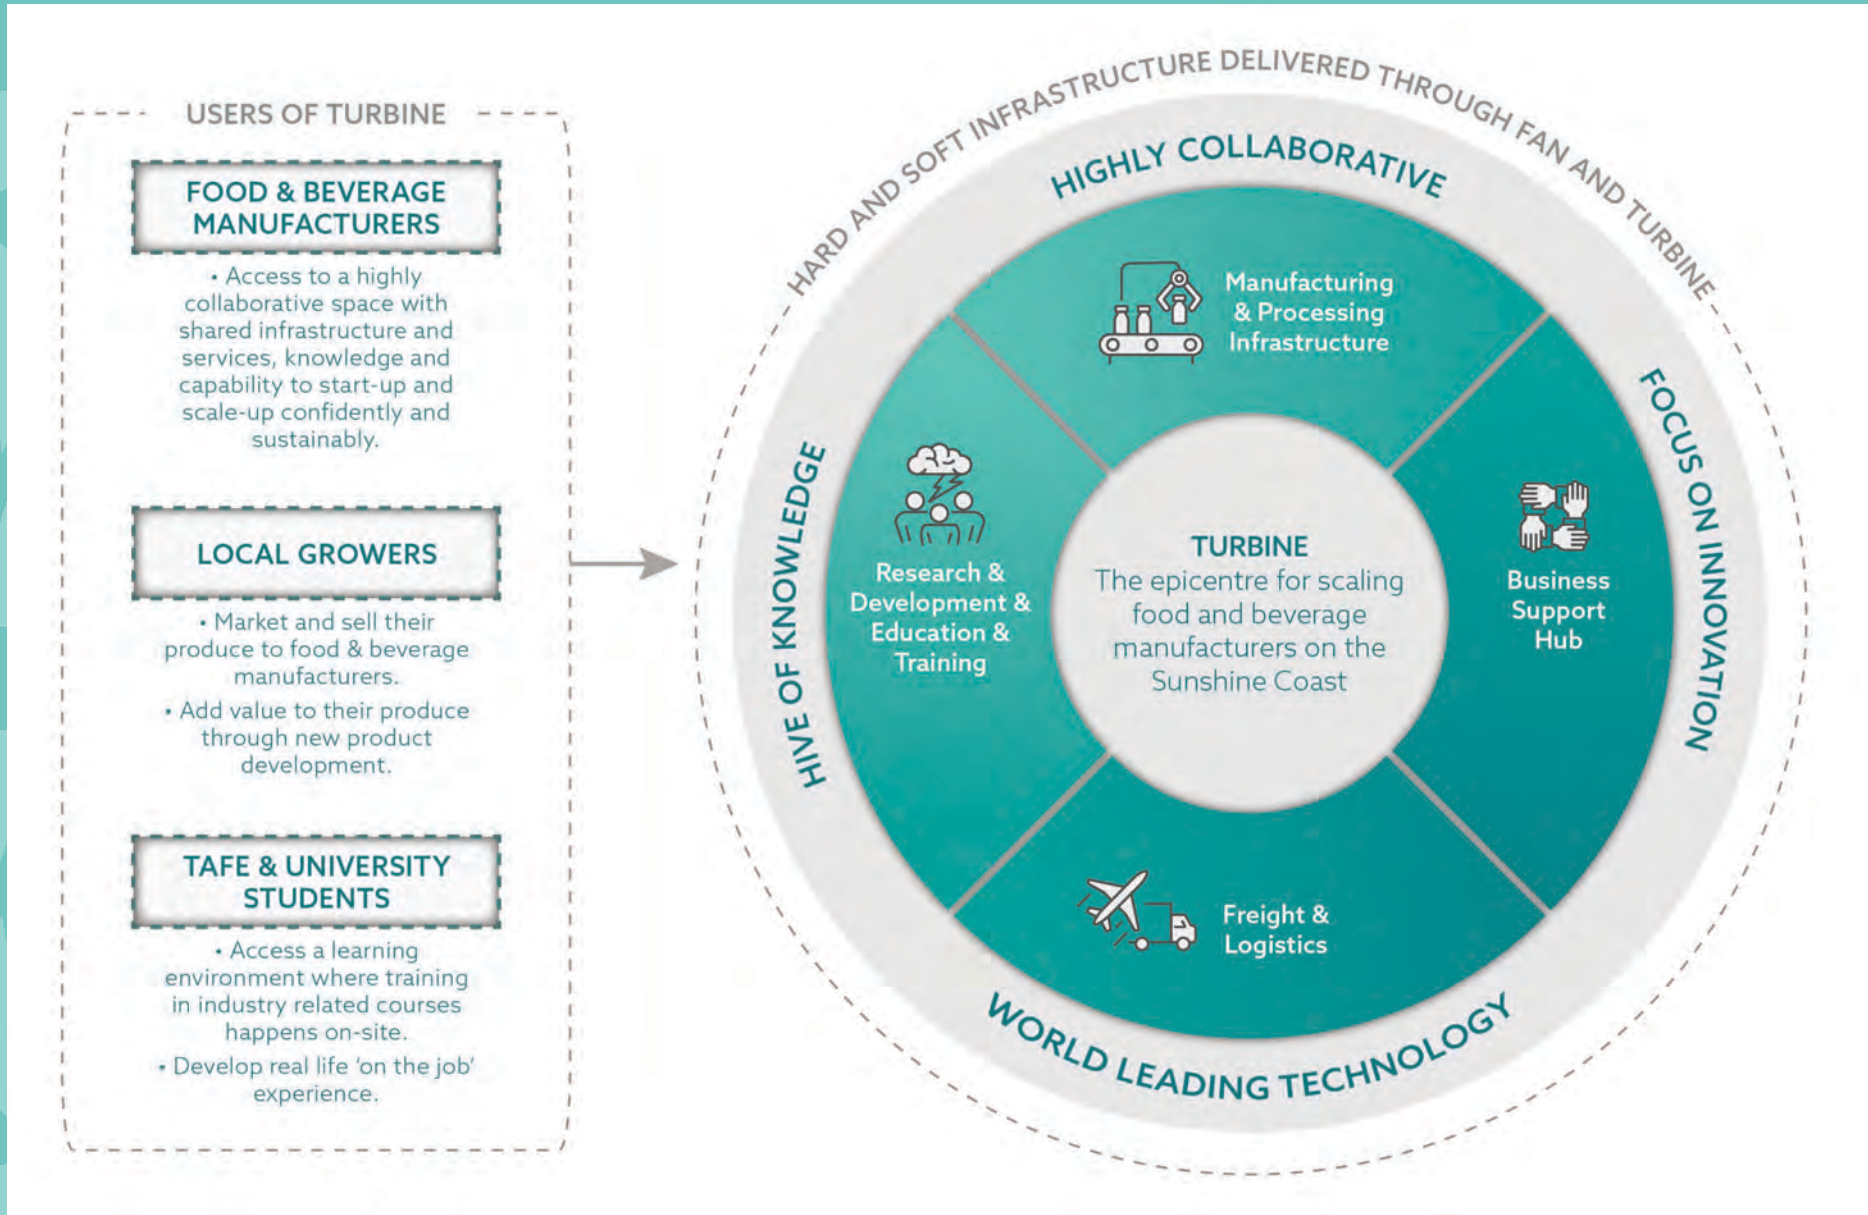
USERS OF TURBINE

FOOD & BEVERAGE MANUFACTURERS

• Access to a highly collaborative space with shared infrastructure and services, knowledge and capability to start-up and scale-up confidently and sustainably.

LOCAL GROWERS

• Market and sell their produce to food & beverage manufacturers.

• Add value to their produce through new product development.

TAFE & UNIVERSITY STUDENTS

• Access a learning environment where training in industry related courses happens on-site.

• Develop real life 'on the job' experience.

HARD AND SOFT INFRASTRUCTURE DELIVERED THROUGH FAN AND TURBINE

HIGHLY COLLABORATIVE

FOCUS ON INNOVATION

WORLD LEADING TECHNOLOGY

HIVE OF KNOWLEDGE

Manufacturing & Processing Infrastructure

Research & Development & Education & Training

Business Support Hub

Freight & Logistics

TURBINE
The epicentre for scaling food and beverage manufacturers on the Sunshine Coast